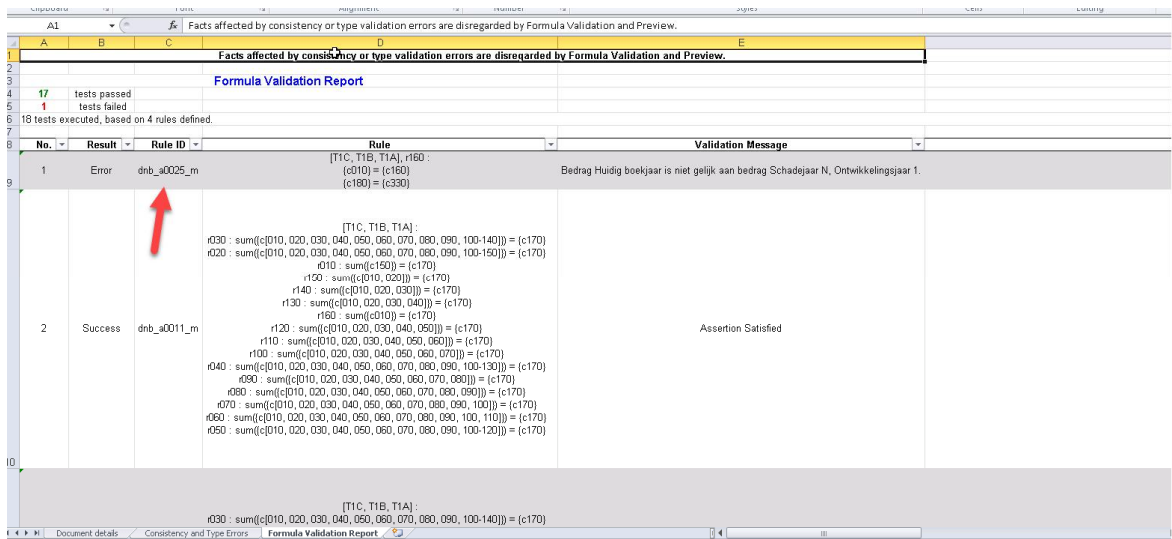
Clipboard Font Alignment Number Styles Cells Editing

A1 $f_x$ Facts affected by consistency or type validation errors are disregarded by Formula Validation and Preview.

| | A | B | C | D | E |
|---|---|---|---|---|---|
| 1 | Facts affected by consistency or type validation errors are disregarded by Formula Validation and Preview. | | | | |
| 2 | | | | | |
| 3 | | | | Formula Validation Report | |
| 4 | 17 | tests passed | | | |
| 5 | 1 | tests failed | | | |
| 6 | 18 tests executed, based on 4 rules defined. | | | | |
| 7 | | | | | |
| 8 | No. | Result | Rule ID | Rule | Validation Message |
| 9 | 1 | Error | dnb_a0025_m | [T1C, T1B, T1A], r160 : {c010} = {c160} {c180} = {c330} | Bedrag Huidig boekjaar is niet gelijk aan bedrag Schadejaar N, Ontwikkelingsjaar 1. |
| 10 | 2 | Success | dnb_a0011_m | [T1C, T1B, T1A] : r030 : sum({c[010, 020, 030, 040, 050, 060, 070, 080, 090, 100-140]}) = {c170} r020 : sum({c[010, 020, 030, 040, 050, 060, 070, 080, 090, 100-150]}) = {c170} r010 : sum({c150}) = {c170} r150 : sum({c[010, 020]}) = {c170} r140 : sum({c[010, 020, 030]}) = {c170} r130 : sum({c[010, 020, 030, 040]}) = {c170} r160 : sum({c010}) = {c170} r120 : sum({c[010, 020, 030, 040, 050]}) = {c170} r110 : sum({c[010, 020, 030, 040, 050, 060]}) = {c170} r100 : sum({c[010, 020, 030, 040, 050, 060, 070]}) = {c170} r040 : sum({c[010, 020, 030, 040, 050, 060, 070, 080, 090, 100-130]}) = {c170} r090 : sum({c[010, 020, 030, 040, 050, 060, 070, 080]}) = {c170} r080 : sum({c[010, 020, 030, 040, 050, 060, 070, 080, 090]}) = {c170} r070 : sum({c[010, 020, 030, 040, 050, 060, 070, 080, 090, 100]}) = {c170} r060 : sum({c[010, 020, 030, 040, 050, 060, 070, 080, 090, 100, 110]}) = {c170} r050 : sum({c[010, 020, 030, 040, 050, 060, 070, 080, 090, 100-120]}) = {c170} | Assertion Satisfied |
| | | | | [T1C, T1B, T1A] : r030 : sum({c[010, 020, 030, 040, 050, 060, 070, 080, 090, 100-140]}) = {c170} | |

Document details | Consistency and Type Errors | Formula Validation Report